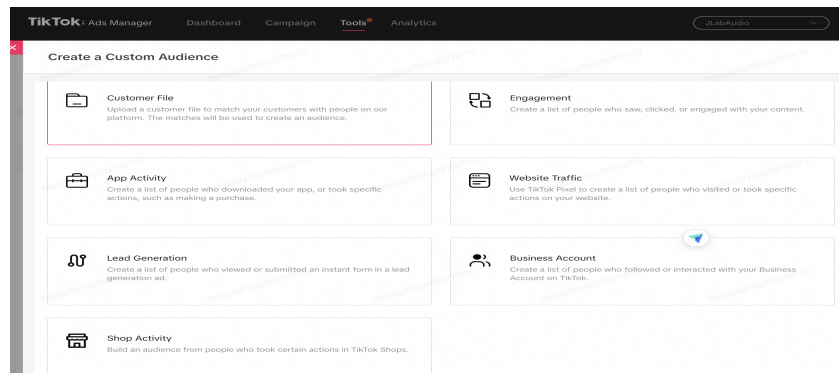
TikTok: Ads Manager Dashboard Campaign Tools Analytics JLabAudio

Create a Custom Audience

Customer File
Upload a customer file to match your customers with people on our platform. The matches will be used to create an audience.

Engagement
Create a list of people who saw, clicked, or engaged with your content.

App Activity
Create a list of people who downloaded your app, or took specific actions, such as making a purchase.

Website Traffic
Use TikTok Pixel to create a list of people who visited or took specific actions on your website.

Lead Generation
Create a list of people who viewed or submitted an instant form in a lead generation ad.

Business Account
Create a list of people who followed or interacted with your Business Account on TikTok.

Shop Activity
Build an audience from people who took certain actions in TikTok Shops.